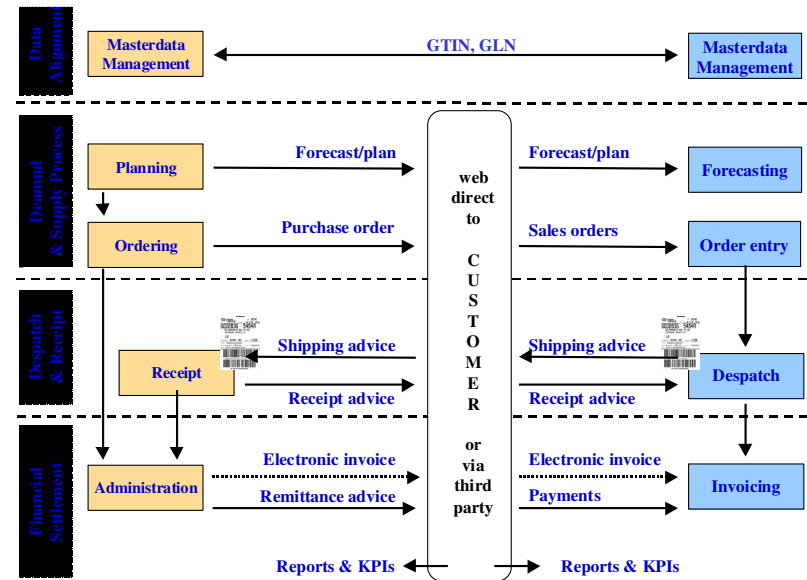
Data Alignment

Masterdata Management

GTIN, GLN

Masterdata Management

Demand & Supply Process

Planning

Forecast/plan

web direct to

C U S T O M E R

or via third party

Forecast/plan

Forecasting

Ordering

Purchase order

Sales orders

Order entry

Despatch & Receipt

Receipt

Shipping advice

Receipt advice

Shipping advice

Receipt advice

Despatch

Financial Settlement

Administration

Electronic invoice

Remittance advice

Electronic invoice

Payments

Invoicing

Reports & KPIs

Reports & KPIs